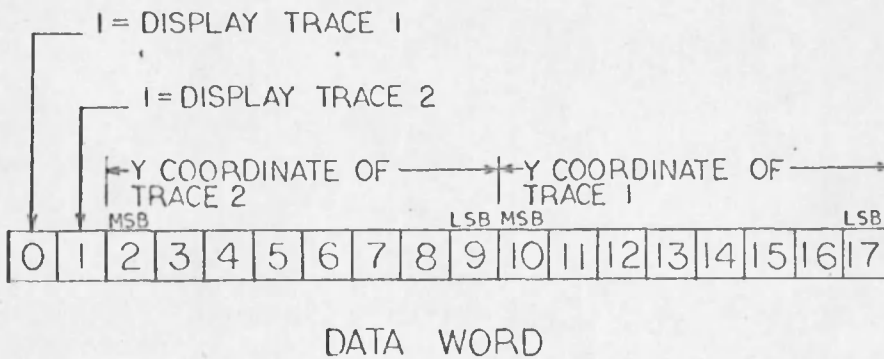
1 = DISPLAY TRACE 1

1 = DISPLAY TRACE 2

Y COORDINATE OF TRACE 2

Y COORDINATE OF TRACE 1

MSB

LSB MSB

LSB

| 0 | 1 | 2 | 3 | 4 | 5 | 6 | 7 | 8 | 9 | 10 | 11 | 12 | 13 | 14 | 15 | 16 | 17 |
|---|---|---|---|---|---|---|---|---|---|---|---|---|---|---|---|---|---|

DATA WORD